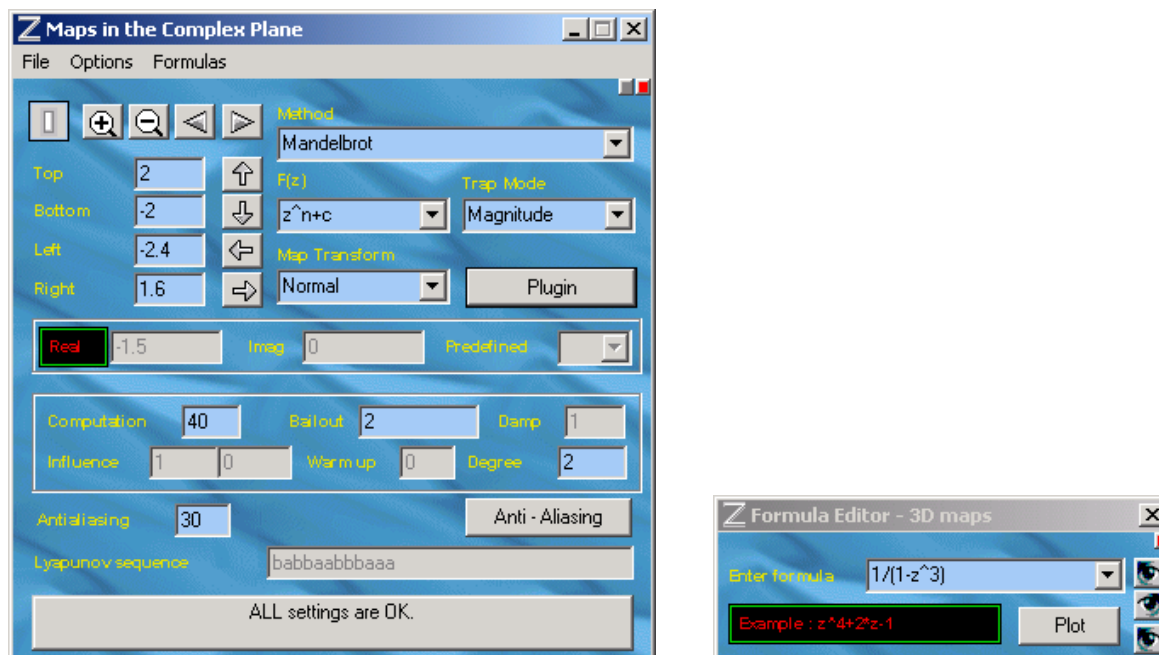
Maps in the Complex Plane

File Options Formulas

Method
Mandelbrot

Top 2
Bottom -2
Left -2.4
Right 1.6

F(z)
z^n+c

Trap Mode
Magnitude

Map Transform
Normal

Plugin

Real -1.5 Imag 0 Predefined

Computation 40 Bailout 2 Damp 1
Influence 1 0 Warm up 0 Degree 2

Antialiasing 30 Anti - Aliasing

Lyapunov sequence babbaabbbaaa

ALL settings are OK.

Formula Editor - 3D maps

Enter formula 1/(1-z^3)

Example : z^4+2*z-1

Plot